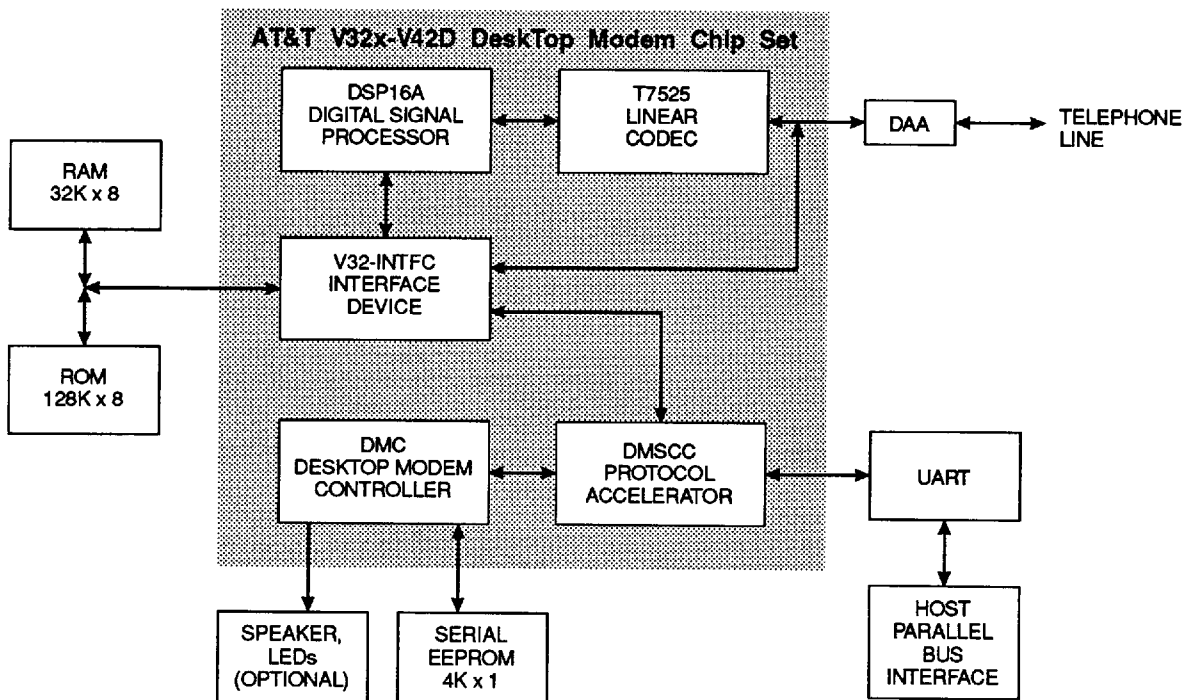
AT&T V32x-V42D DeskTop Modem Chip Set

DSP16A DIGITAL SIGNAL PROCESSOR

T7525 LINEAR CODEC

DAA

TELEPHONE LINE

RAM 32K x 8

V32-INTFC INTERFACE DEVICE

ROM 128K x 8

DMC DESKTOP MODEM CONTROLLER

DMSCC PROTOCOL ACCELERATOR

UART

SPEAKER, LEDs (OPTIONAL)

SERIAL EEPROM 4K x 1

HOST PARALLEL BUS INTERFACE